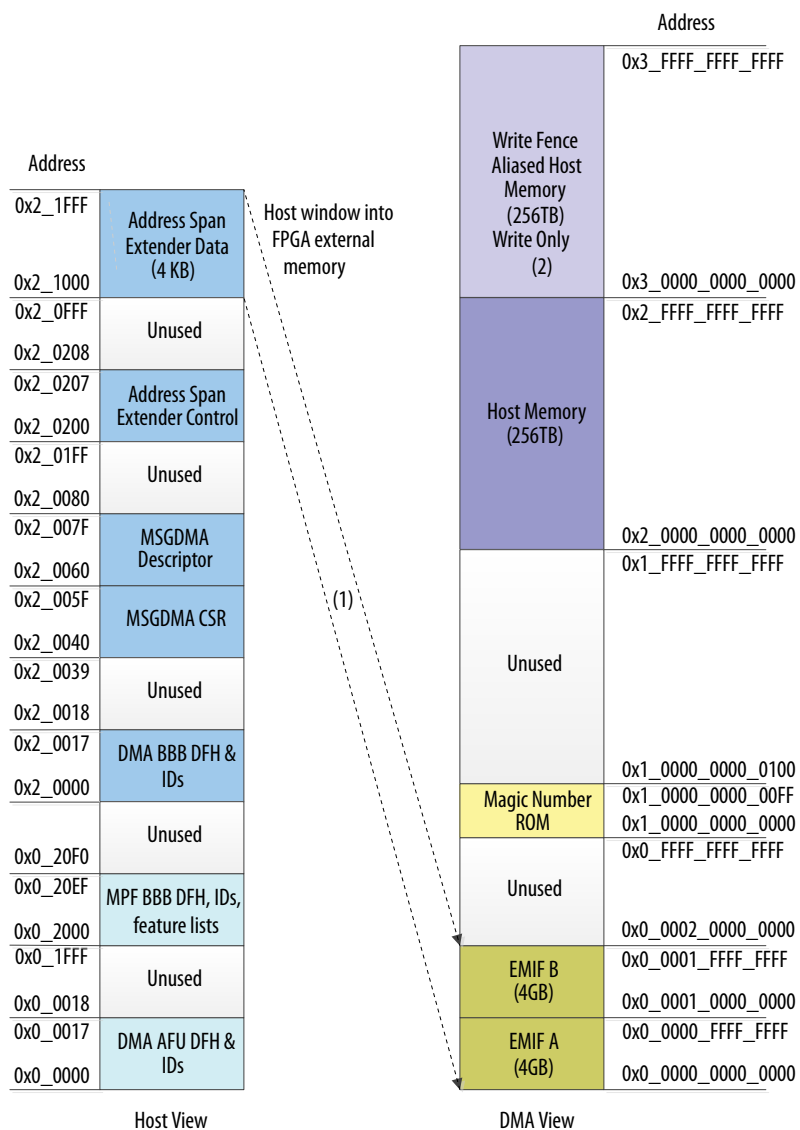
Address

0x2_1FFF
Address Span Extender Data (4 KB)
0x2_1000
Host window into FPGA external memory

0x2_0FFF
Unused
0x2_0208

0x2_0207
Address Span Extender Control
0x2_0200

0x2_01FF
Unused
0x2_0080

0x2_007F
MSGDMA Descriptor
0x2_0060

0x2_005F
MSGDMA CSR
0x2_0040

0x2_0039
Unused
0x2_0018

0x2_0017
DMA BBB DFH & IDs
0x2_0000

Unused
0x0_20F0

0x0_20EF
MPF BBB DFH, IDs, feature lists
0x0_2000

0x0_1FFF
Unused
0x0_0018

0x0_0017
DMA AFU DFH & IDs
0x0_0000

Host View

(1)

Address

0x3_FFFF_FFFF_FFFF
Write Fence Aliased Host Memory (256TB) Write Only (2)
0x3_0000_0000_0000

0x2_FFFF_FFFF_FFFF
Host Memory (256TB)
0x2_0000_0000_0000

0x1_FFFF_FFFF_FFFF
Unused
0x1_0000_0000_0100

Magic Number ROM
0x1_0000_0000_00FF
0x1_0000_0000_0000

0x0_FFFF_FFFF_FFFF
Unused
0x0_0002_0000_0000

EMIF B (4GB)
0x0_0001_FFFF_FFFF
0x0_0001_0000_0000

EMIF A (4GB)
0x0_0000_FFFF_FFFF
0x0_0000_0000_0000

DMA View